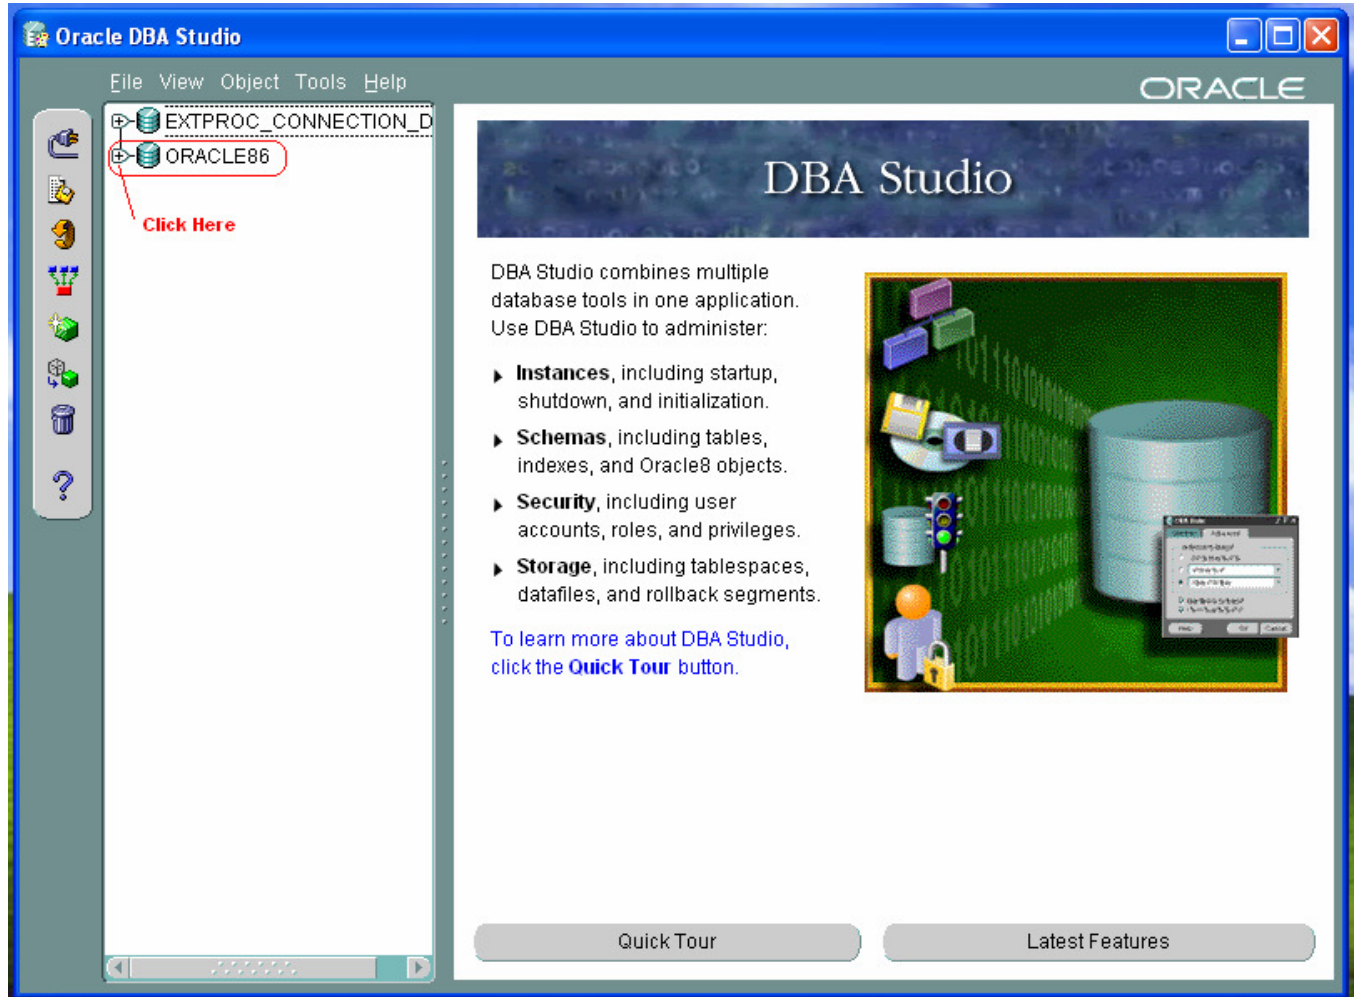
Oracle DBA Studio

File View Object Tools Help

ORACLE

EXTPROC_CONNECTION_D
ORACLE86

Click Here

DBA Studio

DBA Studio combines multiple database tools in one application. Use DBA Studio to administer:

**Instances**, including startup, shutdown, and initialization.

**Schemas**, including tables, indexes, and Oracle8 objects.

**Security**, including user accounts, roles, and privileges.

**Storage**, including tablespaces, datafiles, and rollback segments.

To learn more about DBA Studio, click the **Quick Tour** button.

Quick Tour

Latest Features